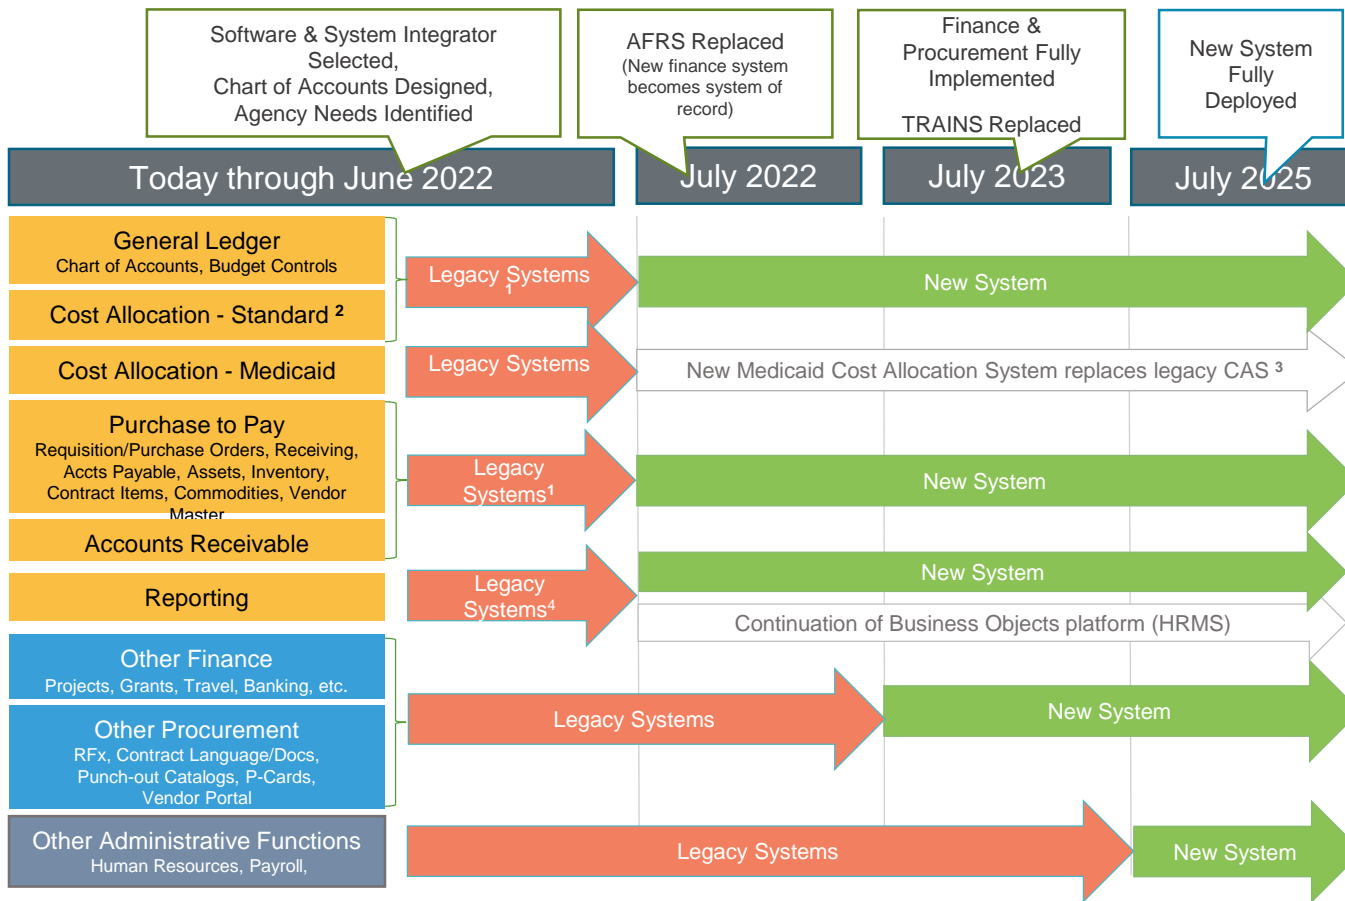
Software & System Integrator Selected, Chart of Accounts Designed, Agency Needs Identified

AFRS Replaced
(New finance system becomes system of record)

Finance & Procurement Fully Implemented

TRAINS Replaced

New System Fully Deployed

Today through June 2022

July 2022

July 2023

July 2025

General Ledger
Chart of Accounts, Budget Controls

Cost Allocation - Standard $^2$

Cost Allocation - Medicaid

Purchase to Pay
Requisition/Purchase Orders, Receiving, Accts Payable, Assets, Inventory, Contract Items, Commodities, Vendor Master

Accounts Receivable

Reporting

Other Finance
Projects, Grants, Travel, Banking, etc.

Other Procurement
RFx, Contract Language/Docs, Punch-out Catalogs, P-Cards, Vendor Portal

Other Administrative Functions
Human Resources, Payroll,

Legacy Systems $^1$

New System

Legacy Systems

New Medicaid Cost Allocation System replaces legacy CAS $^3$

Legacy Systems$^1$

New System

Legacy Systems$^4$

New System

Continuation of Business Objects platform (HRMS)

Legacy Systems

New System

Legacy Systems

New System